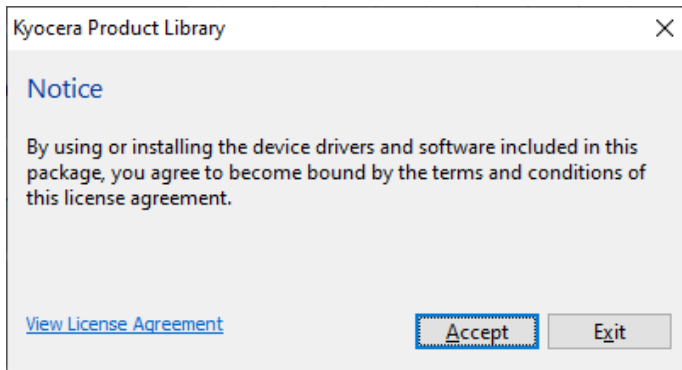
Kyocera Product Library

Notice

By using or installing the device drivers and software included in this package, you agree to become bound by the terms and conditions of this license agreement.

View License Agreement

Accept

Exit